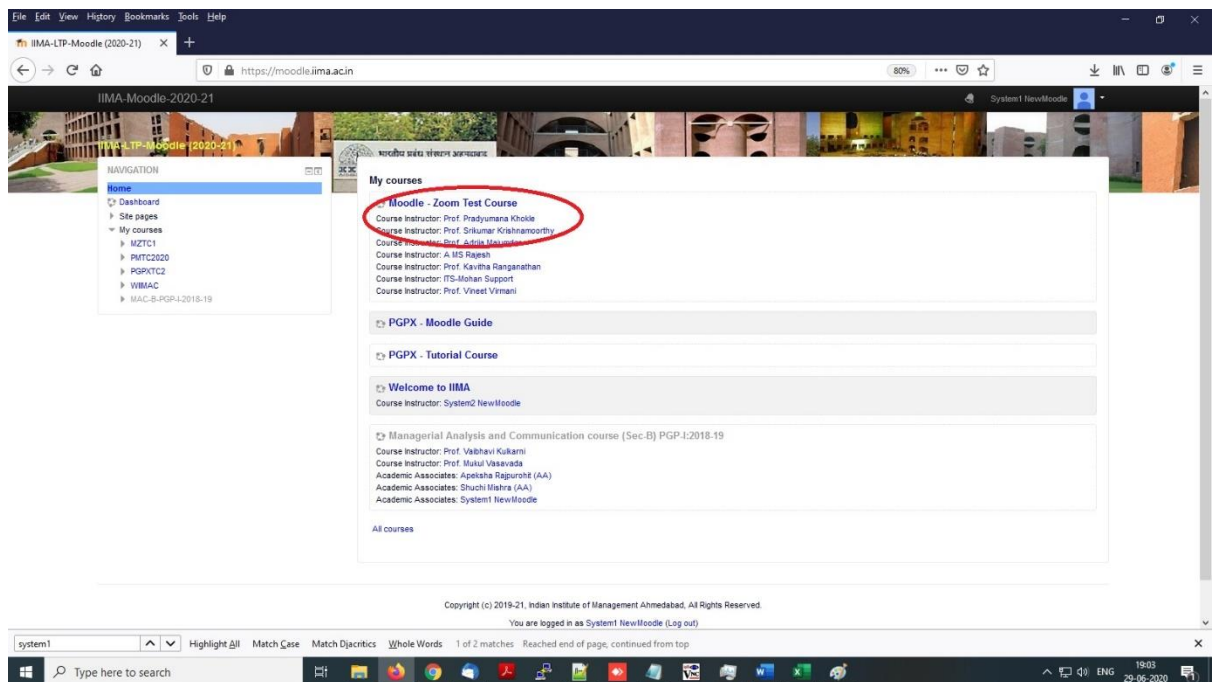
File Edit View History Bookmarks Tools Help

IIMA-LTP-Moodle (2020-21)

https://moodle.iima.ac.in

80%

IIMA-Moodle-2020-21

System1 NewMoodle

IIMA-LTP-Moodle (2020-21)

भारतीय प्रबंध संस्थान अहमदाबाद

NAVIGATION

Home
Dashboard
Site pages
My courses
MZTC1
PMTC2020
PGPXTC2
WIMAC
MAC-B-PGP-I-2018-19

My courses

Moodle - Zoom Test Course
Course Instructor: Prof. Pradyumana Khokle
Course Instructor: Prof. Srikumar Krishnamoorthy
Course Instructor: Prof. Adrija Majumdar
Course Instructor: A MS Rajesh
Course Instructor: Prof. Kavitha Ranganathan
Course Instructor: ITS-Mohan Support
Course Instructor: Prof. Vineet Virmani

PGPX - Moodle Guide

PGPX - Tutorial Course

Welcome to IIMA
Course Instructor: System2 NewMoodle

Managerial Analysis and Communication course (Sec-B) PGP-I:2018-19
Course Instructor: Prof. Vaibhavi Kulkarni
Course Instructor: Prof. Mukul Vasavada
Academic Associates: Apeksha Rajpurohit (AA)
Academic Associates: Shuchi Mishra (AA)
Academic Associates: System1 NewMoodle

All courses

Copyright (c) 2019-21, Indian Institute of Management Ahmedabad, All Rights Reserved.
You are logged in as System1 NewMoodle (Log out)

system1 Highlight All Match Case Match Diacritics Whole Words 1 of 2 matches Reached end of page, continued from top

Type here to search

ENG 19:03 29-06-2020